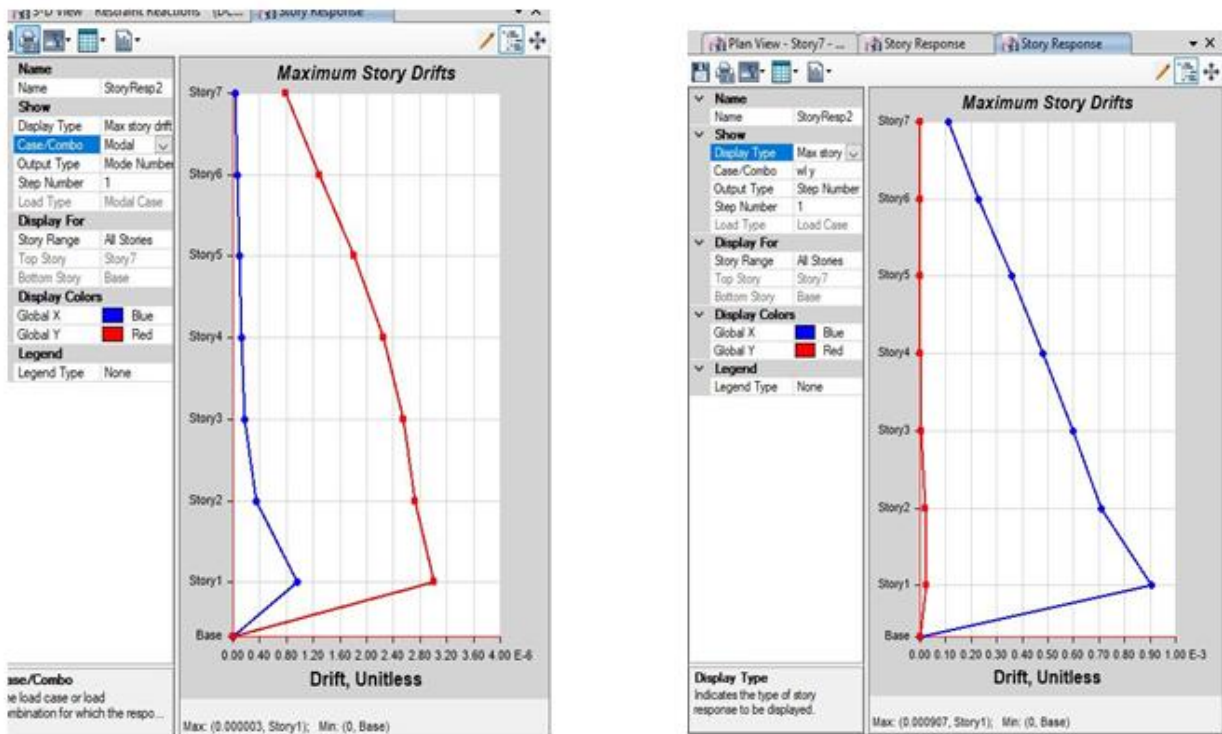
3-D View | Restraint Reactions (DC... | Story Response

| Name | |
|---|---|
| Name | StoryResp2 |
| Show | |
| Display Type | Max story drift |
| Case/Combo | Modal |
| Output Type | Mode Number |
| Step Number | 1 |
| Load Type | Modal Case |
| Display For | |
| Story Range | All Stories |
| Top Story | Story7 |
| Bottom Story | Base |
| Display Colors | |
| Global X | Blue |
| Global Y | Red |
| Legend | |
| Legend Type | None |

Maximum Story Drifts

Story7
Story6
Story5
Story4
Story3
Story2
Story1
Base

0.00 0.40 0.80 1.20 1.60 2.00 2.40 2.80 3.20 3.60 4.00 E-6

Drift, Unitless

ase/Combo
he load case or load
mbination for which the respo...

Max: (0.000003, Story1); Min: (0, Base)

Plan View - Story7 - ... | Story Response | Story Response

| Name | |
|---|---|
| Name | StoryResp2 |
| Show | |
| Display Type | Max story |
| Case/Combo | wl y |
| Output Type | Step Number |
| Step Number | 1 |
| Load Type | Load Case |
| Display For | |
| Story Range | All Stories |
| Top Story | Story7 |
| Bottom Story | Base |
| Display Colors | |
| Global X | Blue |
| Global Y | Red |
| Legend | |
| Legend Type | None |

Maximum Story Drifts

Story7
Story6
Story5
Story4
Story3
Story2
Story1
Base

0.00 0.10 0.20 0.30 0.40 0.50 0.60 0.70 0.80 0.90 1.00 E-3

Drift, Unitless

Display Type
Indicates the type of story response to be displayed.

Max: (0.000907, Story1); Min: (0, Base)